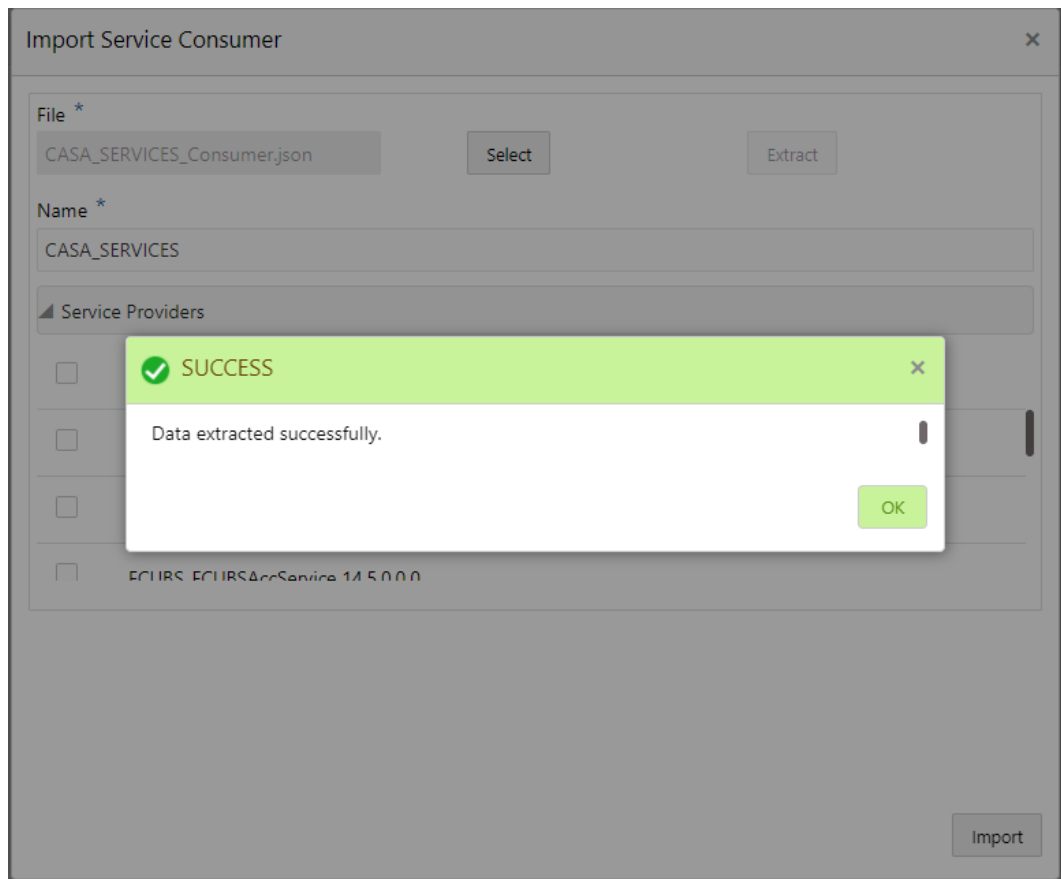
Import Service Consumer ×

File *

CASA_SERVICES_Consumer.json

Select

Extract

Name *

CASA_SERVICES

◢ Service Providers

SUCCESS ×

Data extracted successfully.

OK

FCUBS_FCUBSAccService 14.5.0.0.0

Import